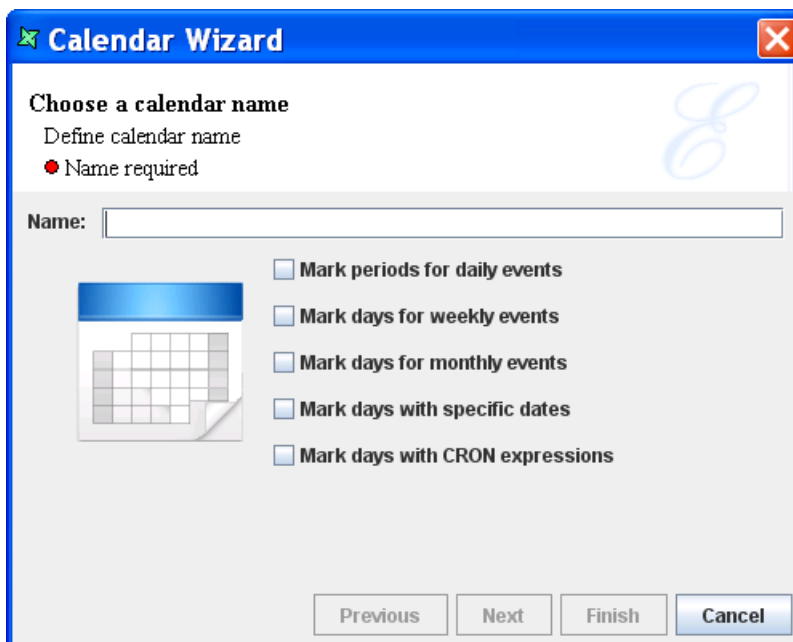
Calendar Wizard

Choose a calendar name
Define calendar name
Name required

Name:

Mark periods for daily events
Mark days for weekly events
Mark days for monthly events
Mark days with specific dates
Mark days with CRON expressions

Previous
Next
Finish
Cancel